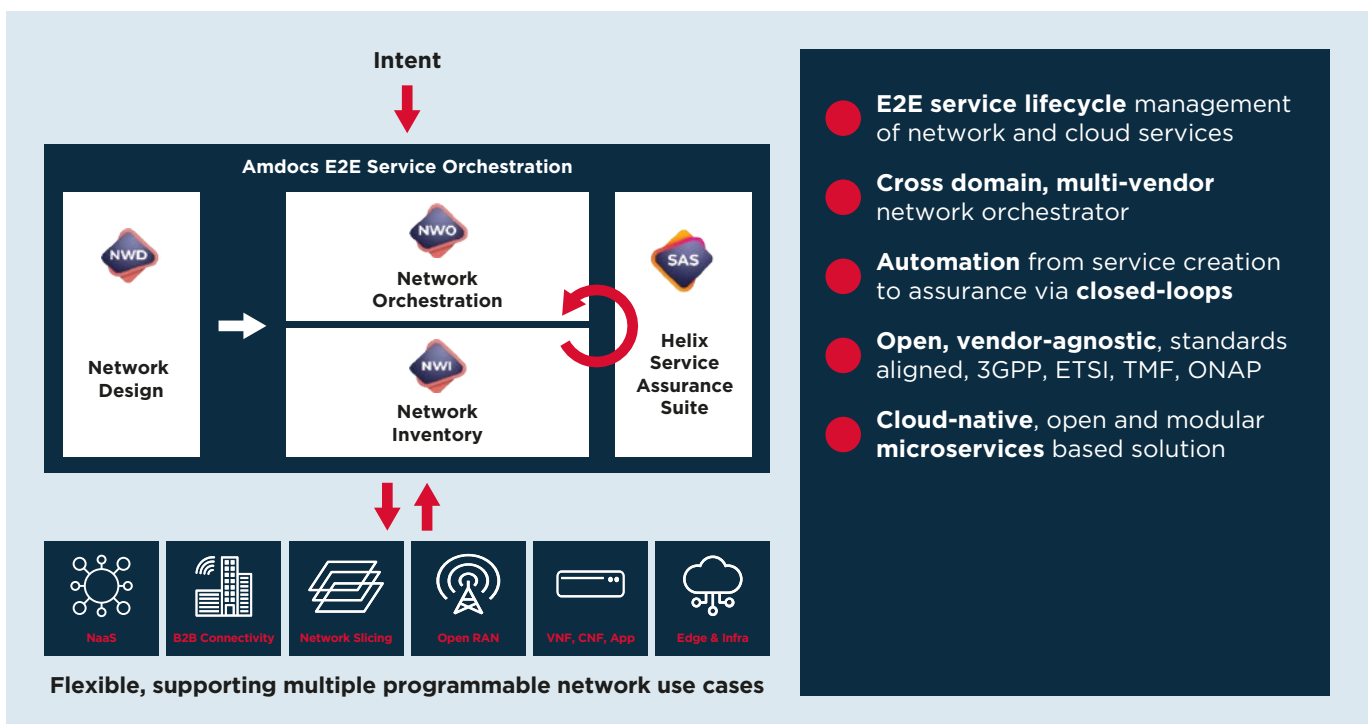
Intent

Amdocs E2E Service Orchestration

NWD

Network Design

NWO

Network Orchestration

NWI

Network Inventory

SAS

Helix Service Assurance Suite

NaaS

B2B Connectivity

Network Slicing

Open RAN

VNF, CNF, App

Edge & Infra

Flexible, supporting multiple programmable network use cases

E2E service lifecycle management of network and cloud services

Cross domain, multi-vendor network orchestrator

Automation from service creation to assurance via closed-loops

Open, vendor-agnostic, standards aligned, 3GPP, ETSI, TMF, ONAP

Cloud-native, open and modular microservices based solution